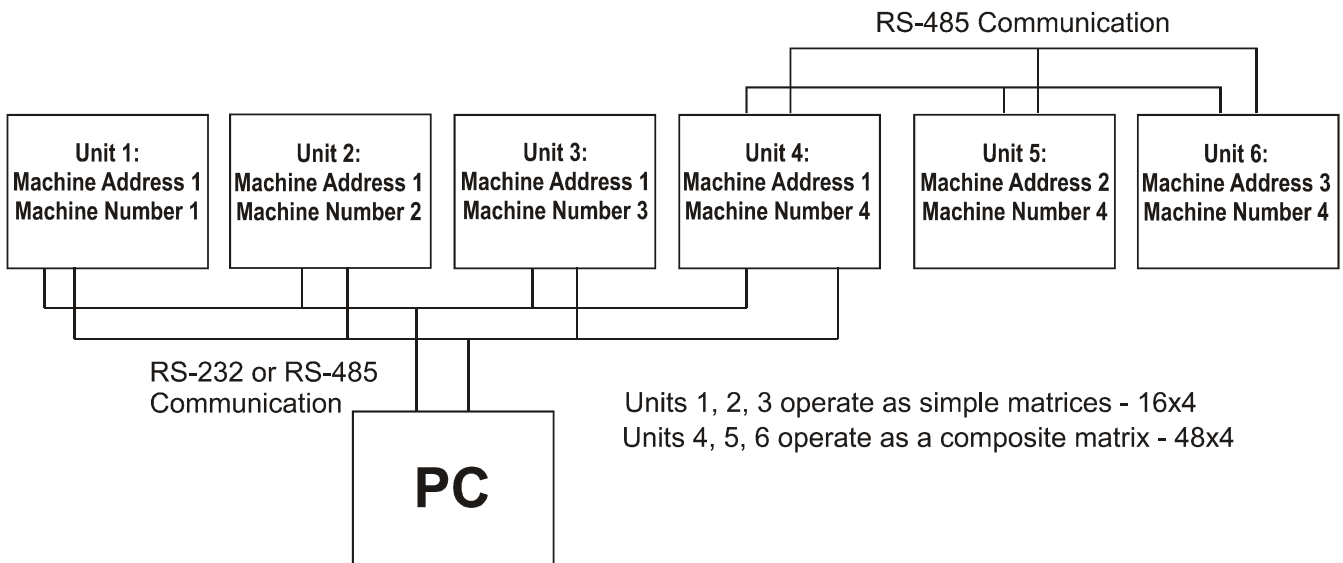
RS-485 Communication

Unit 1:
Machine Address 1
Machine Number 1

Unit 2:
Machine Address 1
Machine Number 2

Unit 3:
Machine Address 1
Machine Number 3

Unit 4:
Machine Address 1
Machine Number 4

Unit 5:
Machine Address 2
Machine Number 4

Unit 6:
Machine Address 3
Machine Number 4

RS-232 or RS-485 Communication

PC

Units 1, 2, 3 operate as simple matrices - 16x4
Units 4, 5, 6 operate as a composite matrix - 48x4